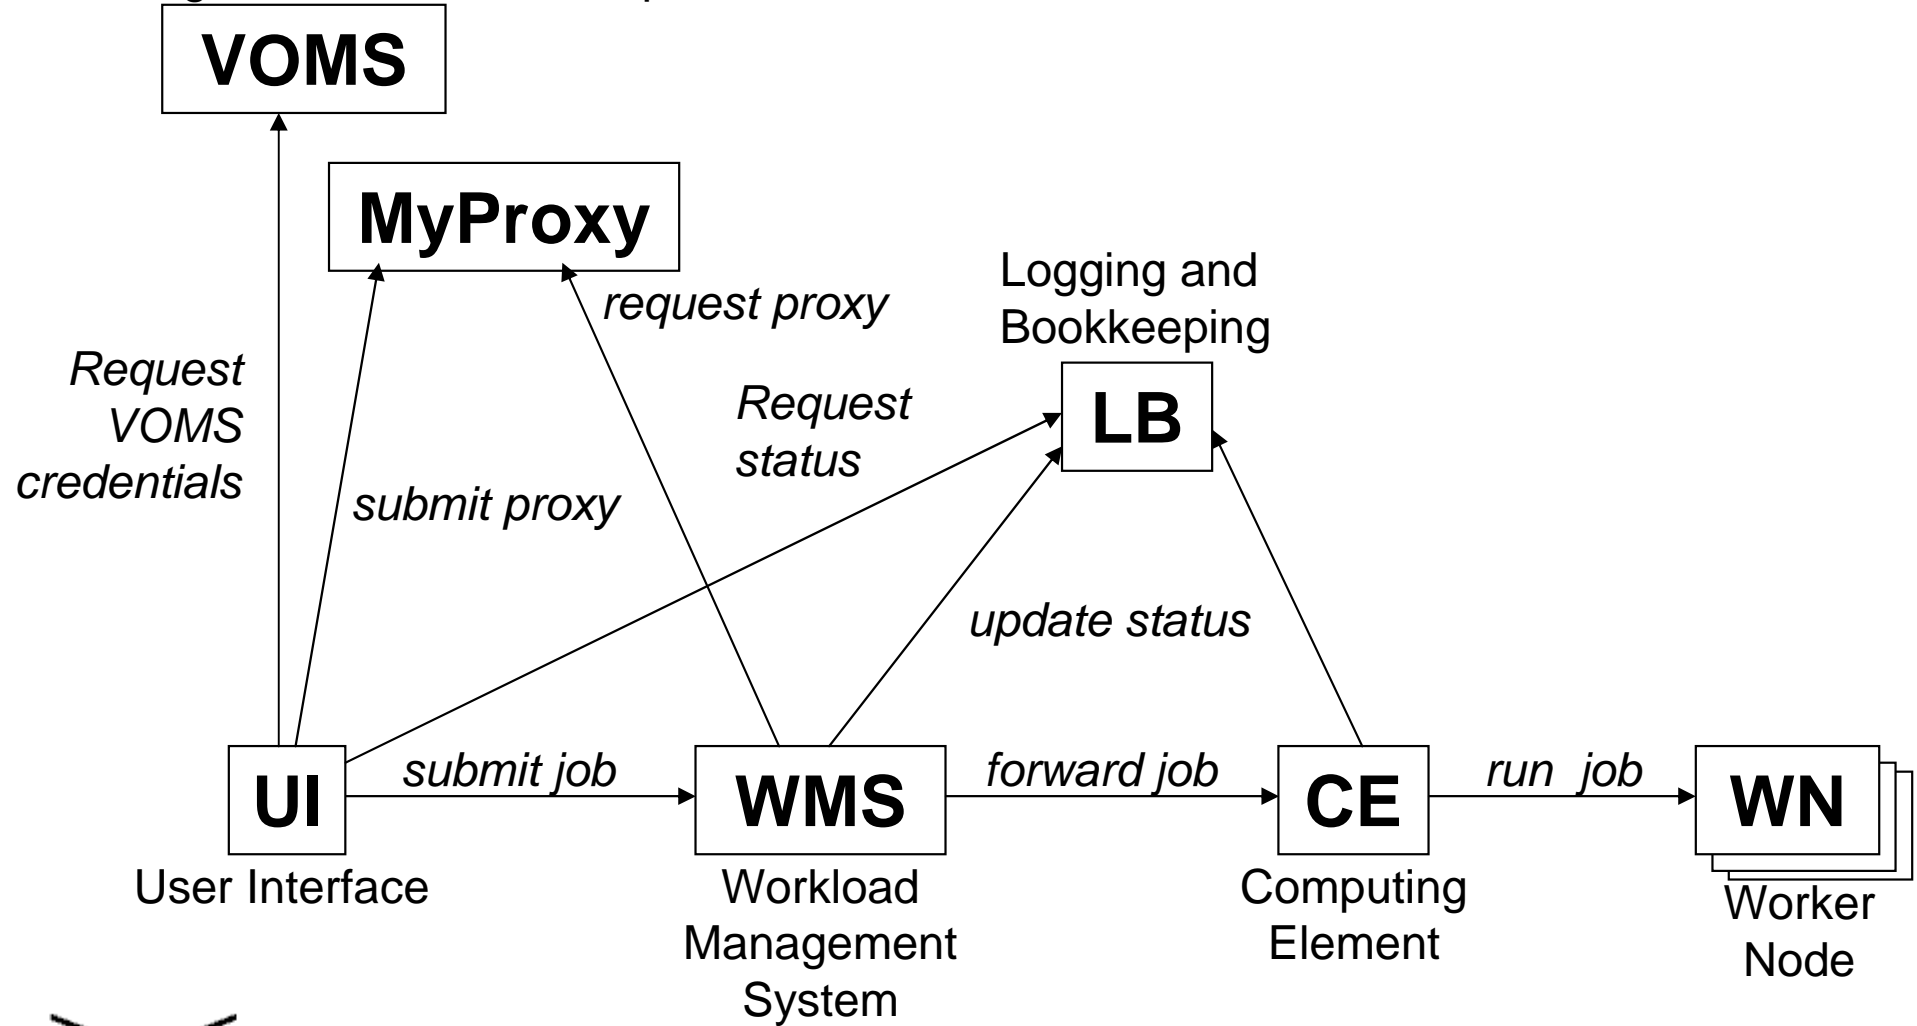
VOMS

MyProxy

Logging and Bookkeeping

request proxy

Request VOMS credentials

Request status

LB

submit proxy

update status

UI

submit job

WMS

forward job

CE

run job

WN

User Interface

Workload Management System

Computing Element

Worker Node